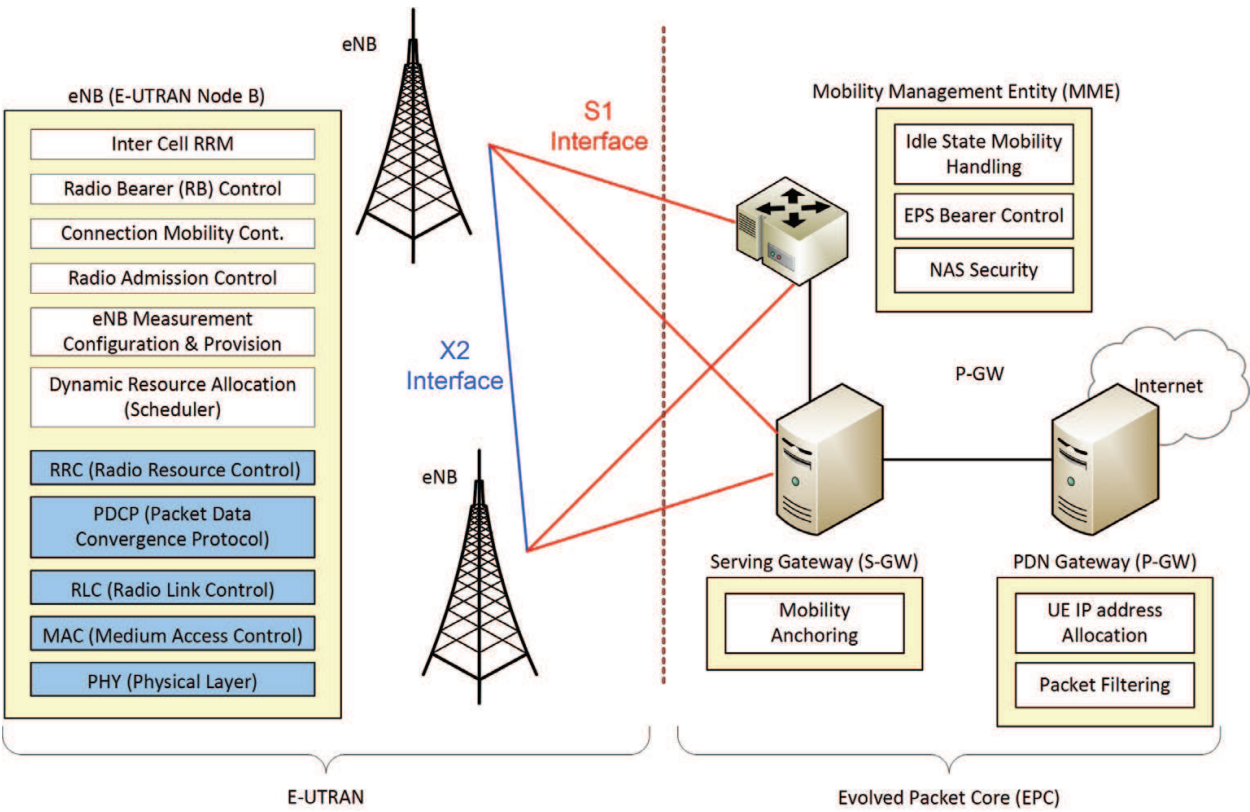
eNB

eNB (E-UTRAN Node B)

Inter Cell RRM

Radio Bearer (RB) Control

Connection Mobility Cont.

Radio Admission Control

eNB Measurement Configuration & Provision

Dynamic Resource Allocation (Scheduler)

RRC (Radio Resource Control)

PDCP (Packet Data Convergence Protocol)

RLC (Radio Link Control)

MAC (Medium Access Control)

PHY (Physical Layer)

S1 Interface

X2 Interface

eNB

Mobility Management Entity (MME)

Idle State Mobility Handling

EPS Bearer Control

NAS Security

P-GW

Internet

Serving Gateway (S-GW)

Mobility Anchoring

PDN Gateway (P-GW)

UE IP address Allocation

Packet Filtering

E-UTRAN

Evolved Packet Core (EPC)